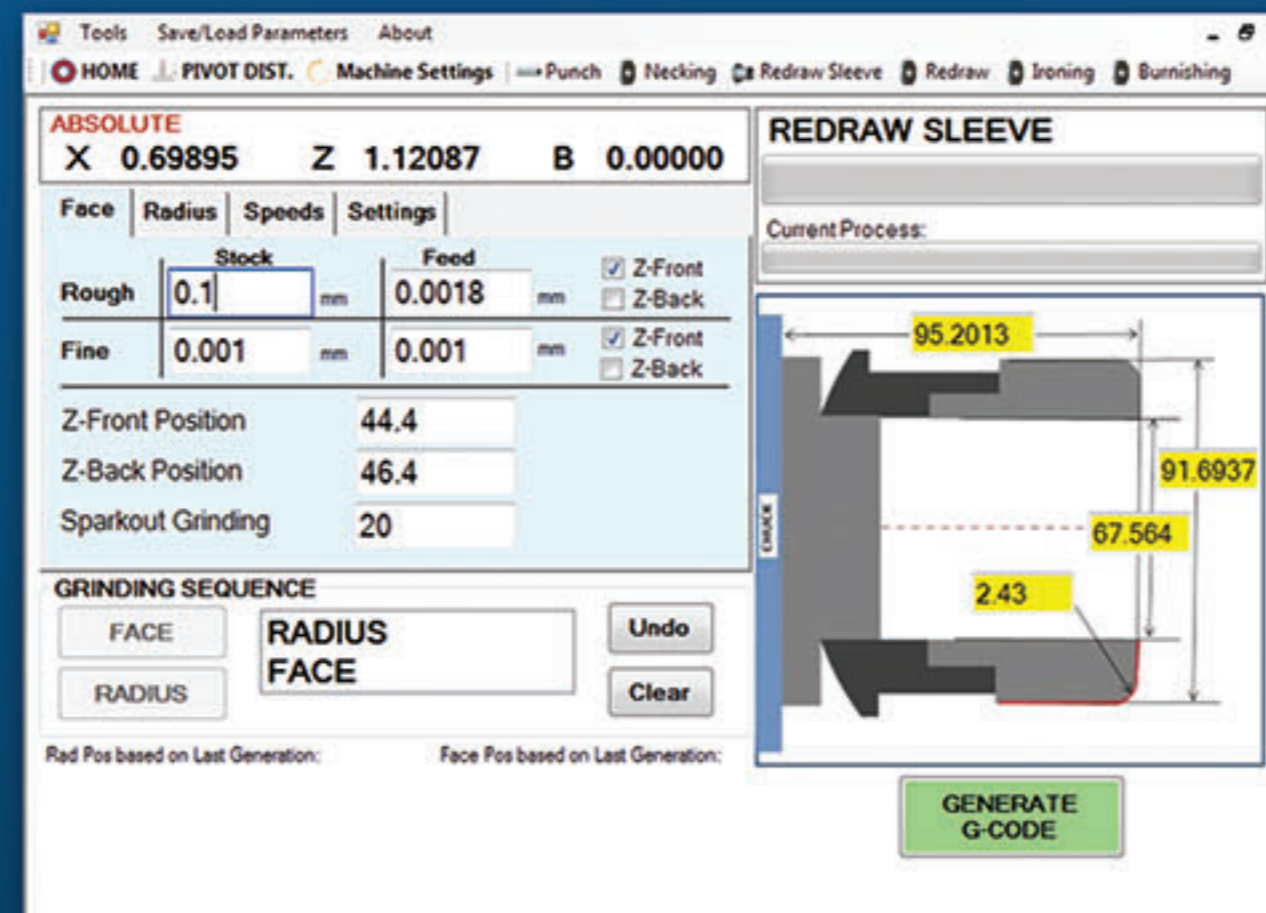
Tools Save/Load Parameters About

HOME PIVOT DIST. Machine Settings Punch Necking Redraw Sleeve Redraw Ironing Burnishing

ABSOLUTE
X 0.69895 Z 1.12087 B 0.00000

Face Radius Speeds Settings

| | Stock | | Feed | | |
|---|---|---|---|---|---|
| Rough | 0.1 | mm | 0.0018 | mm | Z-Front Z-Back |
| Fine | 0.001 | mm | 0.001 | mm | Z-Front Z-Back |

Z-Front Position 44.4
Z-Back Position 46.4
Sparkout Grinding 20

GRINDING SEQUENCE
FACE
RADIUS
RADIUS
FACE
Undo
Clear

Rad Pos based on Last Generation:
Face Pos based on Last Generation:

REDRAW SLEEVE
Current Process:

95.2013
91.6937
67.564
2.43
CHUCK

GENERATE G-CODE